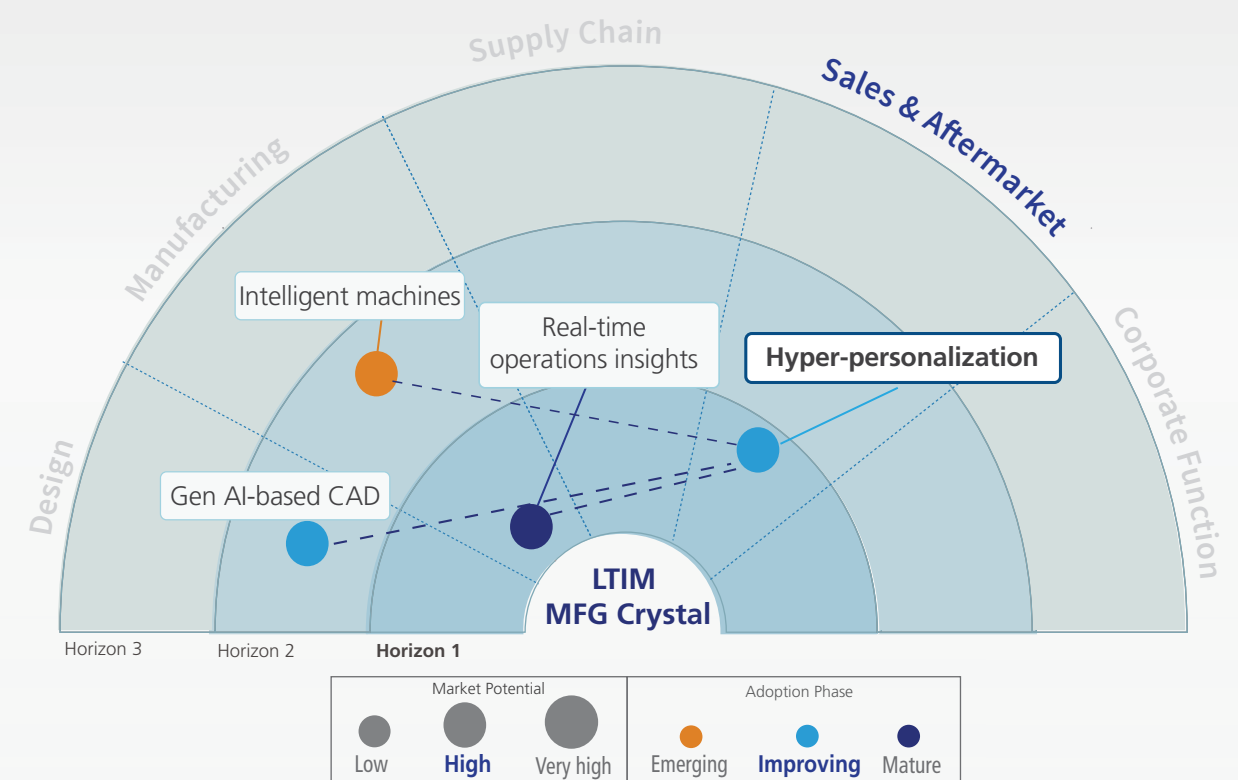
Supply Chain

Sales & Aftermarket

Manufacturing

Corporate Function

Design

Intelligent machines

Real-time operations insights

Hyper-personalization

Gen AI-based CAD

LTIM MFG Crystal

Horizon 3

Horizon 2

Horizon 1

| Market Potential | Adoption Phase |
|---|---|
| Low High Very high | Emerging Improving Mature |